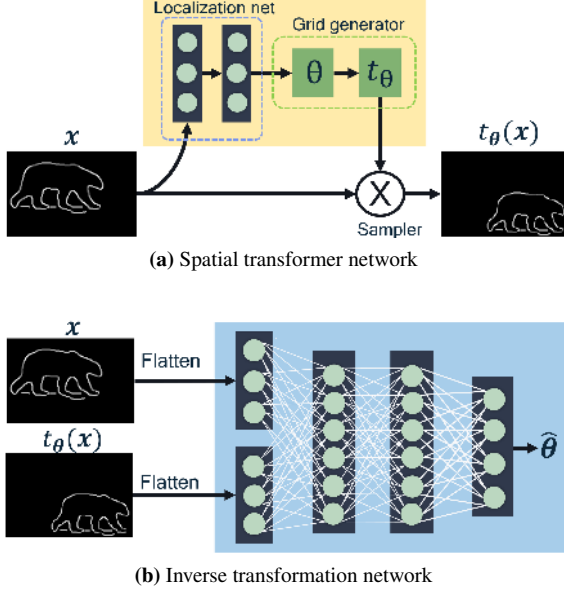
Localization net

Grid generator

$\theta$

$t_\theta$

$x$

$t_{\theta}(x)$

Sampler

**(a)** Spatial transformer network

$x$

Flatten

$t_{\theta}(x)$

Flatten

$\hat{\theta}$

**(b)** Inverse transformation network